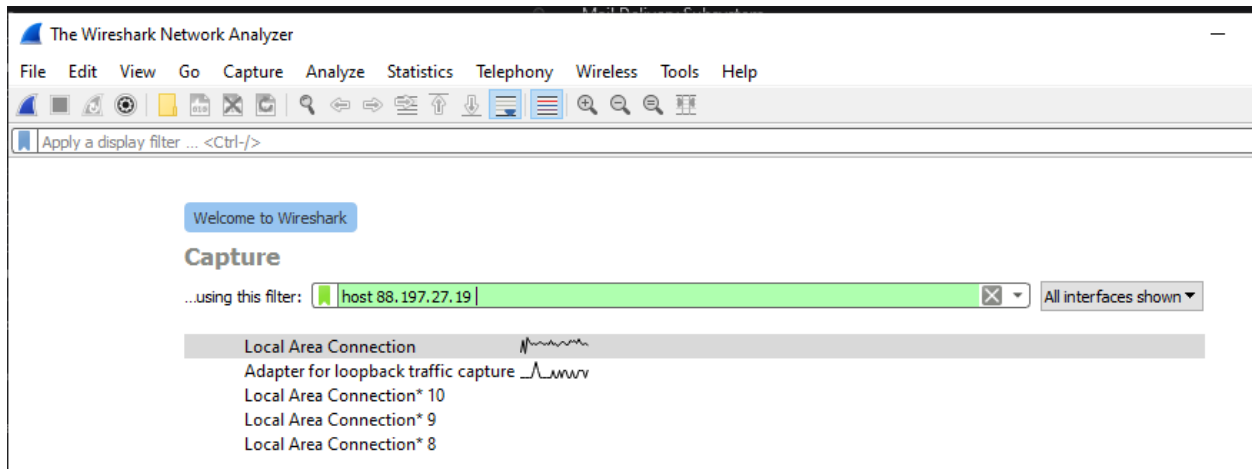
The Wireshark Network Analyzer

File Edit View Go Capture Analyze Statistics Telephony Wireless Tools Help

Apply a display filter ... <Ctrl-/>

Welcome to Wireshark

Capture

...using this filter: host 88.197.27.19

All interfaces shown

Local Area Connection
Adapter for loopback traffic capture
Local Area Connection* 10
Local Area Connection* 9
Local Area Connection* 8